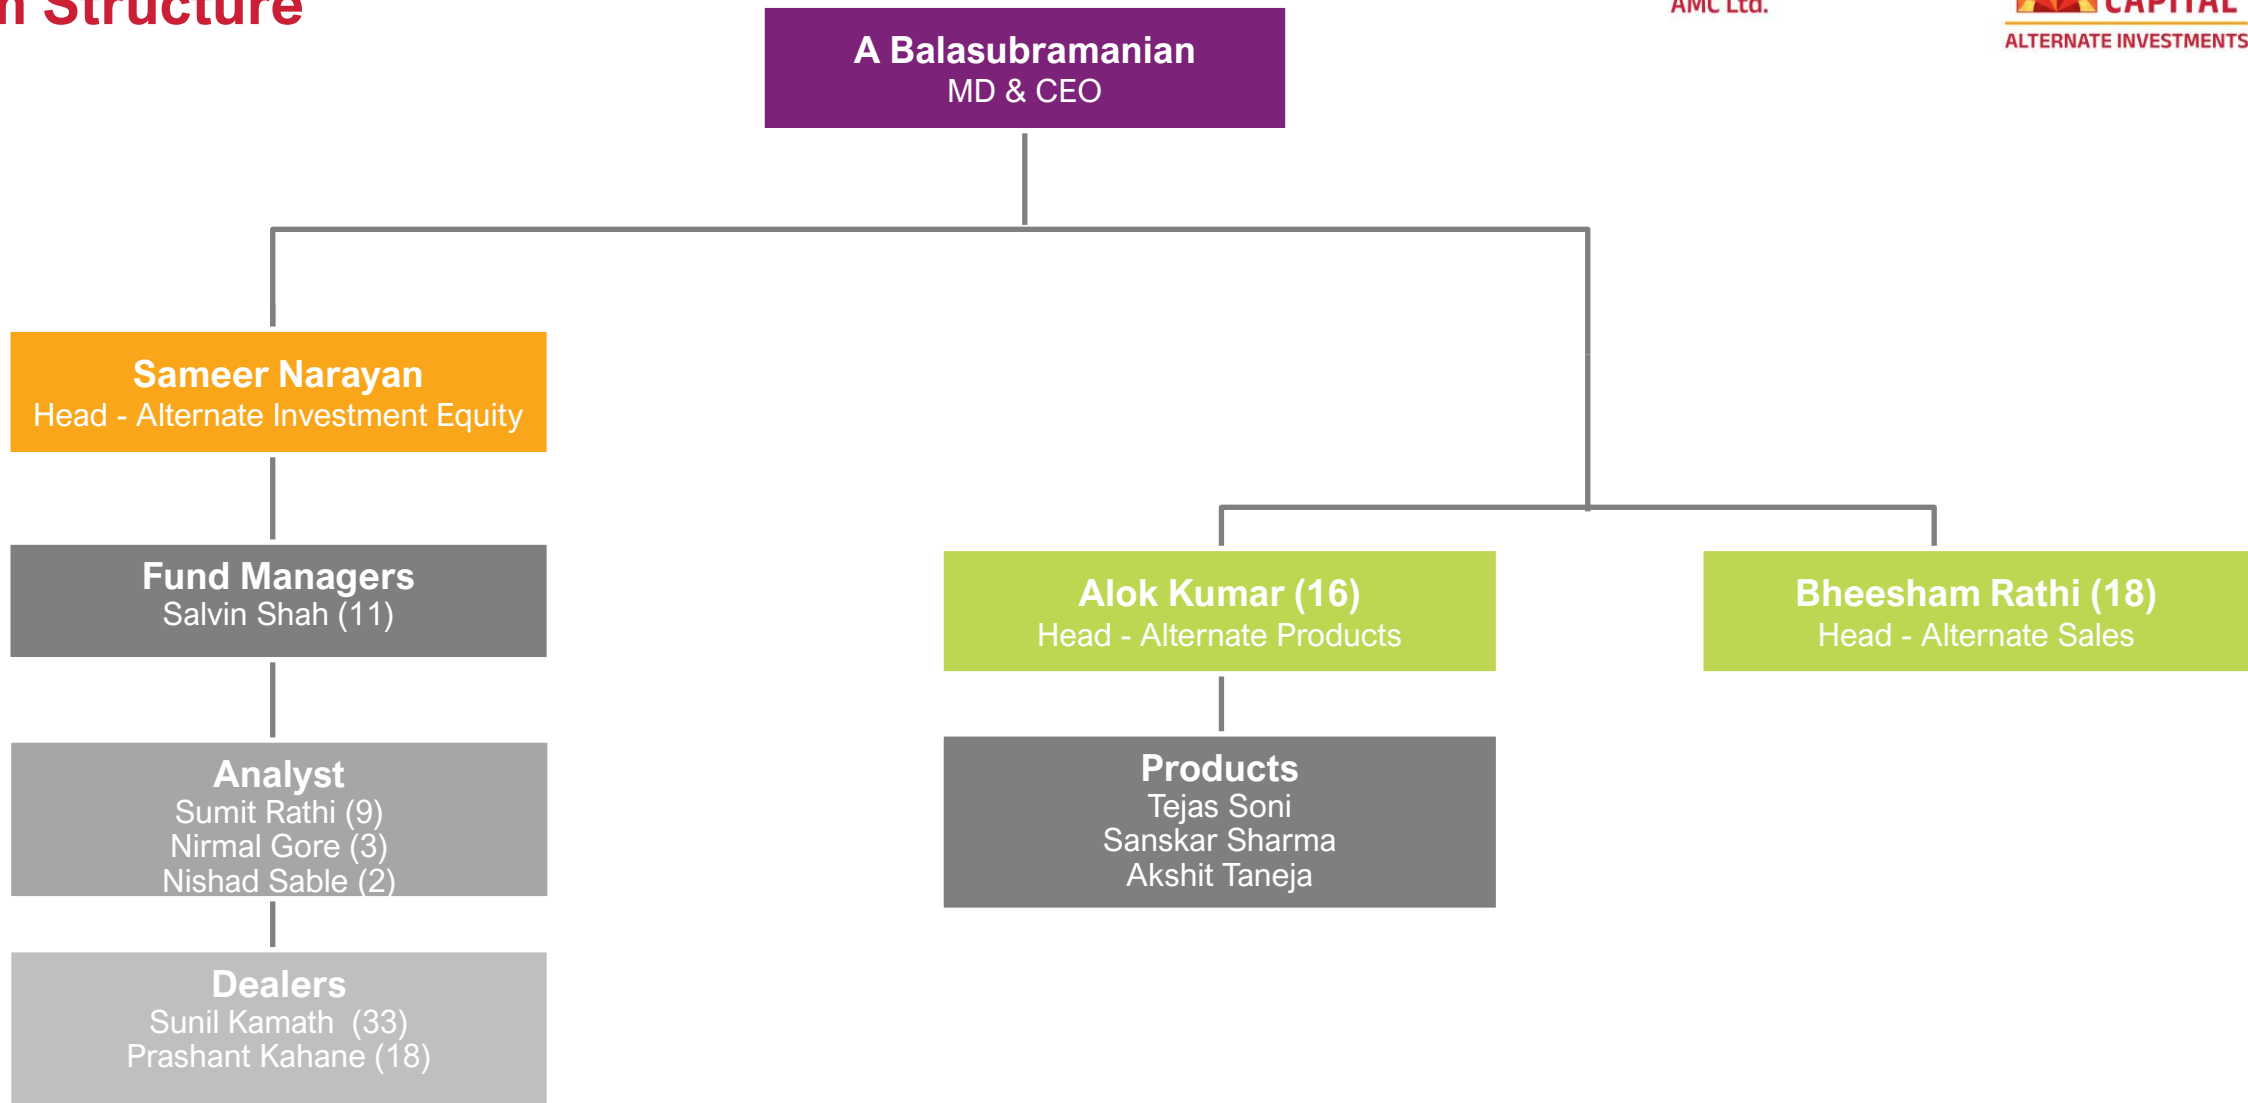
n Structure

AMC Ltd.

CAPITAL
ALTERNATE INVESTMENTS

A Balasubramanian
MD & CEO

Sameer Narayan
Head - Alternate Investment Equity

Fund Managers
Salvin Shah (11)

Analyst
Sumit Rathi (9)
Nirmal Gore (3)
Nishad Sable (2)

Dealers
Sunil Kamath (33)
Prashant Kahane (18)

Alok Kumar (16)
Head - Alternate Products

Products
Tejas Soni
Sanskar Sharma
Akshit Taneja

Bheesham Rathi (18)
Head - Alternate Sales